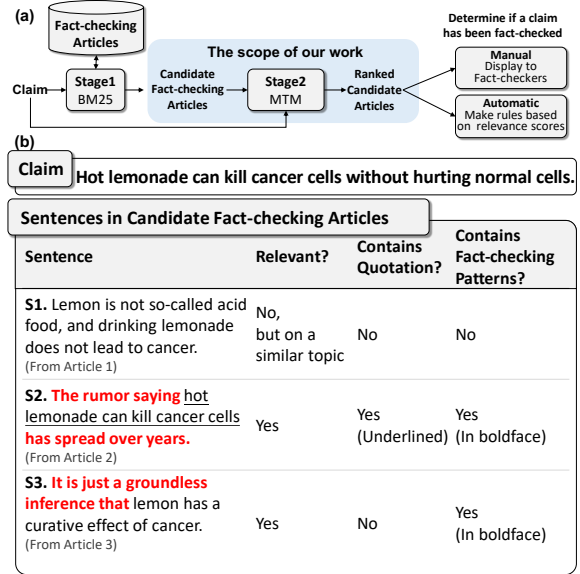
(a)

Fact-checking Articles

Claim

Stage1
BM25

The scope of our work

Candidate Fact-checking Articles

Stage2
MTM

Ranked Candidate Articles

Determine if a claim has been fact-checked

Manual
Display to Fact-checkers

Automatic
Make rules based on relevance scores

(b)

Claim

Hot lemonade can kill cancer cells without hurting normal cells.

Sentences in Candidate Fact-checking Articles

| Sentence | Relevant? | Contains Quotation? | Contains Fact-checking Patterns? |
|---|---|---|---|
| S1. Lemon is not so-called acid food, and drinking lemonade does not lead to cancer. (From Article 1) | No, but on a similar topic | No | No |
| S2. The rumor saying hot lemonade can kill cancer cells has spread over years. (From Article 2) | Yes | Yes (Underlined) | Yes (In boldface) |
| S3. It is just a groundless inference that lemon has a curative effect of cancer. (From Article 3) | Yes | No | Yes (In boldface) |